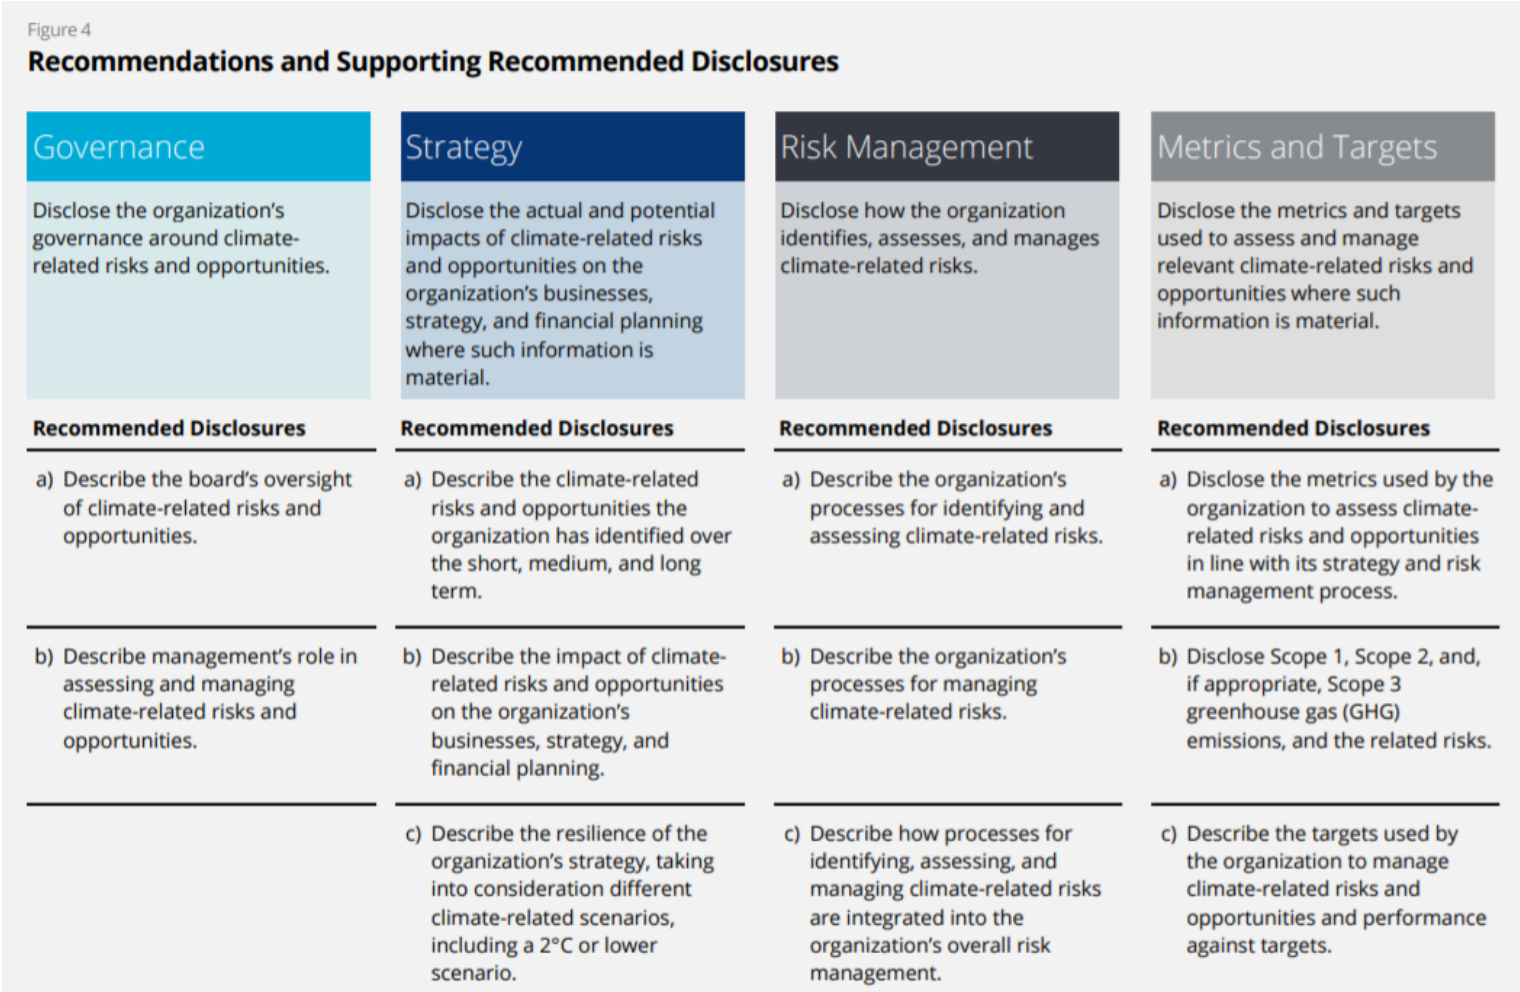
Figure 4

Recommendations and Supporting Recommended Disclosures

| Governance | Strategy | Risk Management | Metrics and Targets |
|---|---|---|---|
| Disclose the organization's governance around climate-related risks and opportunities. | Disclose the actual and potential impacts of climate-related risks and opportunities on the organization's businesses, strategy, and financial planning where such information is material. | Disclose how the organization identifies, assesses, and manages climate-related risks. | Disclose the metrics and targets used to assess and manage relevant climate-related risks and opportunities where such information is material. |
| **Recommended Disclosures** | **Recommended Disclosures** | **Recommended Disclosures** | **Recommended Disclosures** |
| a) Describe the board's oversight of climate-related risks and opportunities. | a) Describe the climate-related risks and opportunities the organization has identified over the short, medium, and long term. | a) Describe the organization's processes for identifying and assessing climate-related risks. | a) Disclose the metrics used by the organization to assess climate-related risks and opportunities in line with its strategy and risk management process. |
| b) Describe management's role in assessing and managing climate-related risks and opportunities. | b) Describe the impact of climate-related risks and opportunities on the organization's businesses, strategy, and financial planning. | b) Describe the organization's processes for managing climate-related risks. | b) Disclose Scope 1, Scope 2, and, if appropriate, Scope 3 greenhouse gas (GHG) emissions, and the related risks. |
| | c) Describe the resilience of the organization's strategy, taking into consideration different climate-related scenarios, including a 2°C or lower scenario. | c) Describe how processes for identifying, assessing, and managing climate-related risks are integrated into the organization's overall risk management. | c) Describe the targets used by the organization to manage climate-related risks and opportunities and performance against targets. |